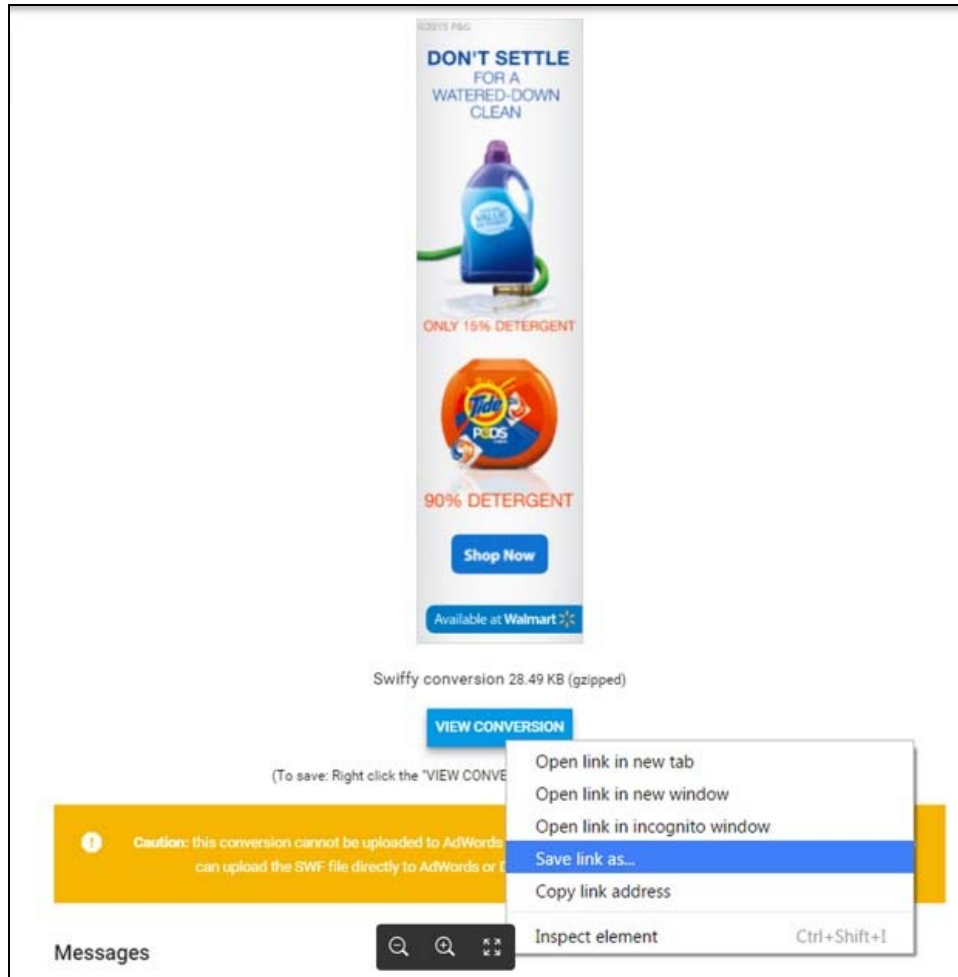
©2015 P&G

DON'T SETTLE FOR A WATERED-DOWN CLEAN

VALUE

ONLY 15% DETERGENT

Tide PODS

90% DETERGENT

Shop Now

Available at Walmart

Swiffy conversion 28.49 KB (gzipped)

VIEW CONVERSION

(To save: Right click the "VIEW CONVE

Caution: this conversion cannot be uploaded to AdWords can upload the SWF file directly to AdWords or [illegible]

Messages

Open link in new tab
Open link in new window
Open link in incognito window
Save link as...
Copy link address
Inspect element Ctrl+Shift+I